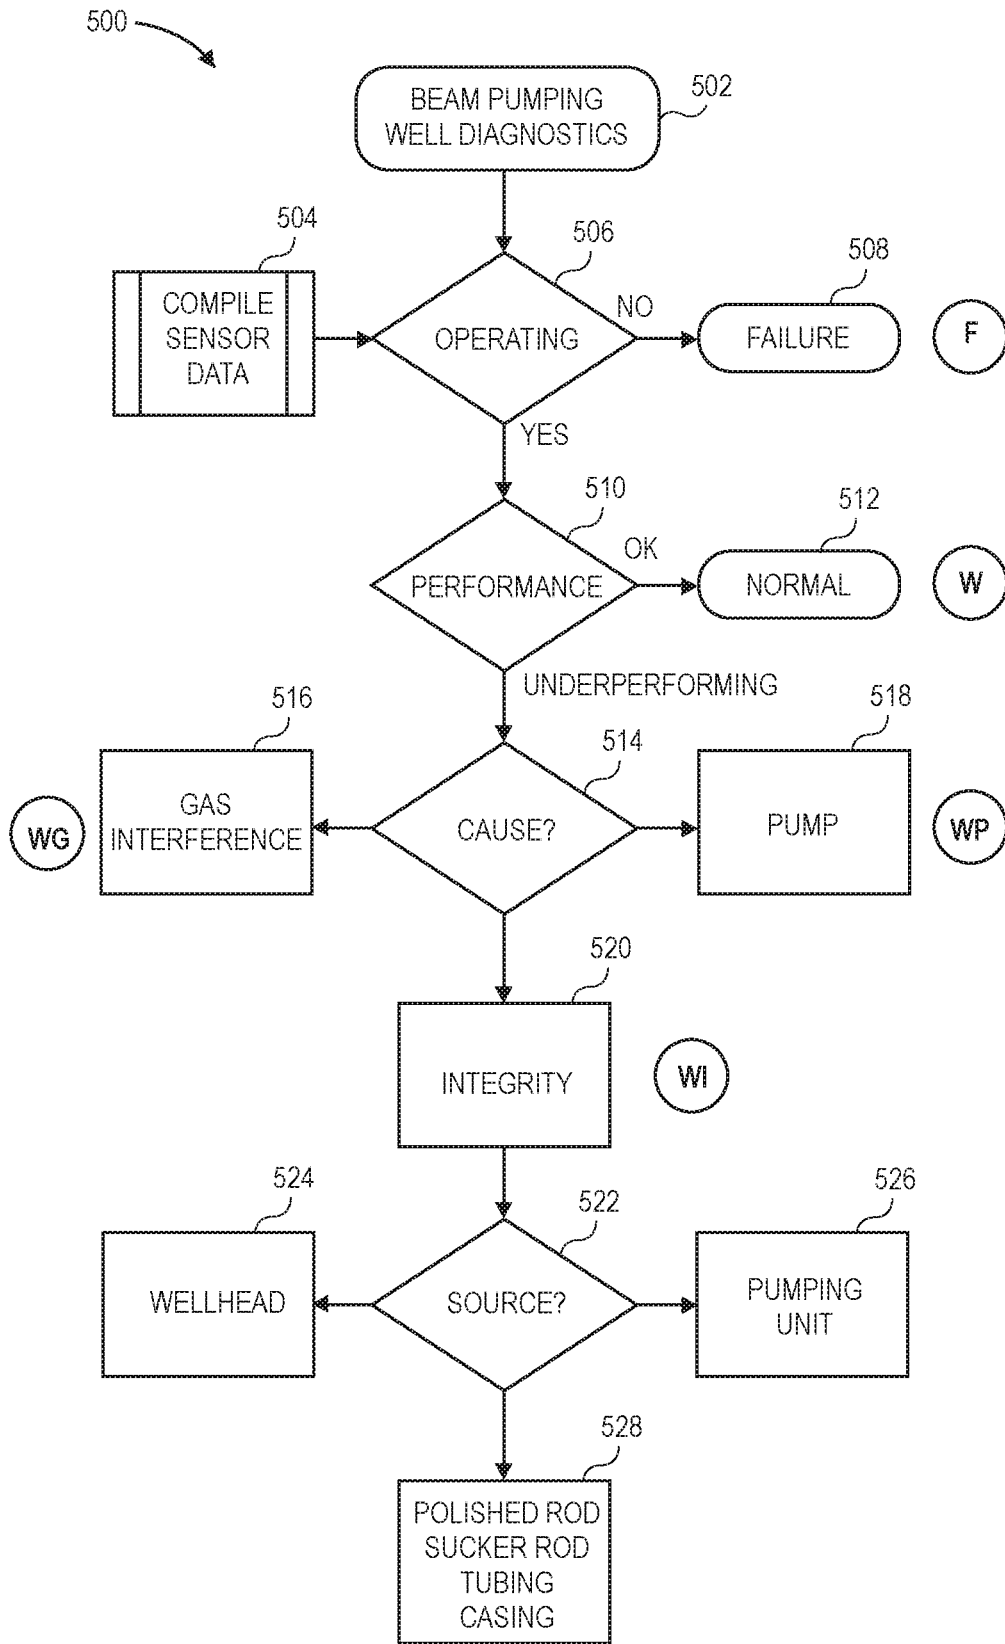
500

BEAM PUMPING WELL DIAGNOSTICS

502

504

COMPILE SENSOR DATA

506

OPERATING

NO

508

FAILURE

F

YES

510

PERFORMANCE

OK

512

NORMAL

W

UNDERPERFORMING

516

GAS INTERFERENCE

WG

514

CAUSE?

518

PUMP

WP

520

INTEGRITY

WI

524

WELLHEAD

522

SOURCE?

526

PUMPING UNIT

528

POLISHED ROD
SUCKER ROD
TUBING
CASING